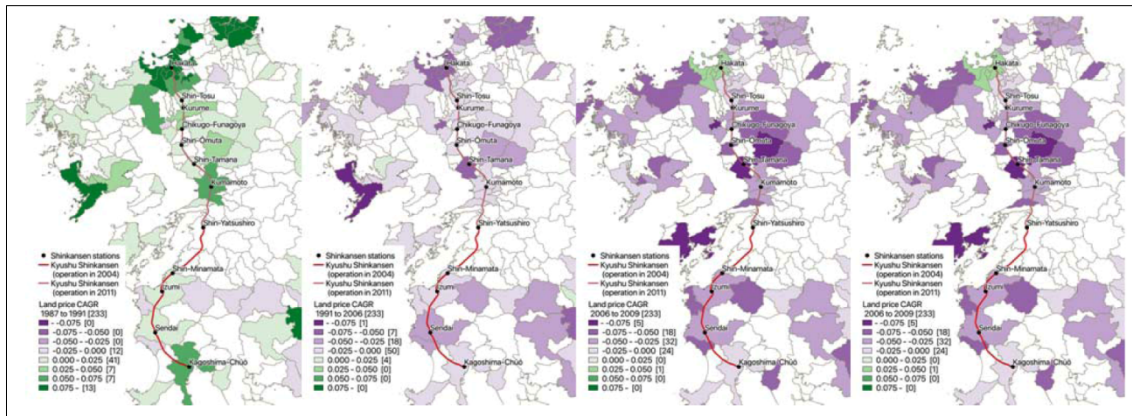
Hakata
Shin-Tosu
Kurume
Chikugo-Funagoya
Shin-Omuta
Shin-Tamana
Kumamoto
Shin-Yatsushiro
Shin-Minamata
Izumi
Sendai
Kagoshima-Chūō

• Shinkansen stations
Kyushu Shinkansen (operation in 2004)
Kyushu Shinkansen (operation in 2011)
Land price CAGR
1987 to 1991 [233]
- -0.075 [0]
-0.075 - -0.050 [0]
-0.050 - -0.025 [0]
-0.025 - 0.000 [12]
0.000 - 0.025 [41]
0.025 - 0.050 [7]
0.050 - 0.075 [7]
0.075 - [13]

Hakata
Shin-Tosu
Kurume
Chikugo-Funagoya
Shin-Omuta
Shin-Tamana
Kumamoto
Shin-Yatsushiro
Shin-Minamata
Izumi
Sendai
Kagoshima-Chūō

• Shinkansen stations
Kyushu Shinkansen (operation in 2004)
Kyushu Shinkansen (operation in 2011)
Land price CAGR
1991 to 2006 [233]
- -0.075 [1]
-0.075 - -0.050 [7]
-0.050 - -0.025 [18]
-0.025 - 0.000 [50]
0.000 - 0.025 [4]
0.025 - 0.050 [0]
0.050 - 0.075 [0]
0.075 - [0]

Hakata
Shin-Tosu
Kurume
Chikugo-Funagoya
Shin-Omuta
Shin-Tamana
Kumamoto
Shin-Yatsushiro
Shin-Minamata
Izumi
Sendai
Kagoshima-Chūō

• Shinkansen stations
Kyushu Shinkansen (operation in 2004)
Kyushu Shinkansen (operation in 2011)
Land price CAGR
2006 to 2009 [233]
- -0.075 [5]
-0.075 - -0.050 [18]
-0.050 - -0.025 [32]
-0.025 - 0.000 [24]
0.000 - 0.025 [0]
0.025 - 0.050 [1]
0.050 - 0.075 [0]
0.075 - [0]

Hakata
Shin-Tosu
Kurume
Chikugo-Funagoya
Shin-Omuta
Shin-Tamana
Kumamoto
Shin-Yatsushiro
Shin-Minamata
Izumi
Sendai
Kagoshima-Chūō

• Shinkansen stations
Kyushu Shinkansen (operation in 2004)
Kyushu Shinkansen (operation in 2011)
Land price CAGR
2006 to 2009 [233]
- -0.075 [5]
-0.075 - -0.050 [18]
-0.050 - -0.025 [32]
-0.025 - 0.000 [24]
0.000 - 0.025 [0]
0.025 - 0.050 [1]
0.050 - 0.075 [0]
0.075 - [0]